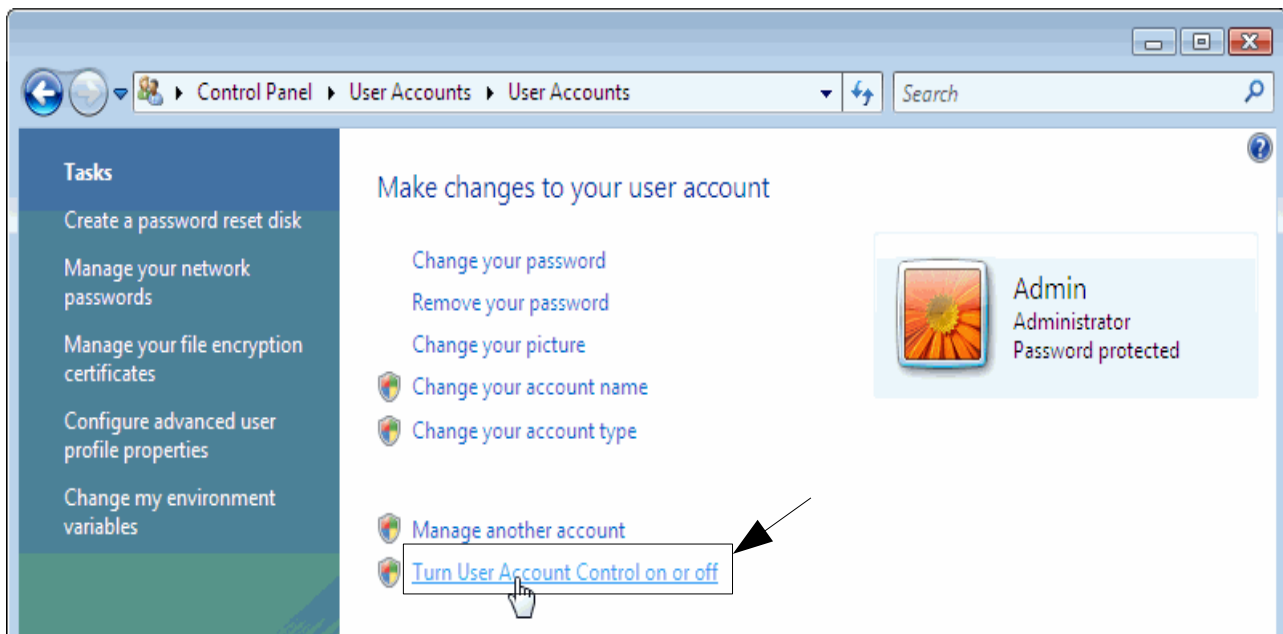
Control Panel ▸ User Accounts ▸ User Accounts

Search

Tasks

Create a password reset disk

Manage your network passwords

Manage your file encryption certificates

Configure advanced user profile properties

Change my environment variables

Make changes to your user account

Change your password

Remove your password

Change your picture

Change your account name

Change your account type

Manage another account

Turn User Account Control on or off

Admin
Administrator
Password protected